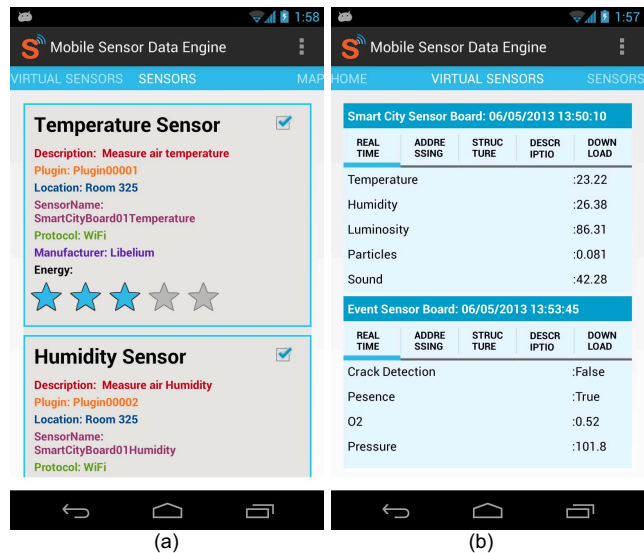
1:58

Mobile Sensor Data Engine

VIRTUAL SENSORS SENSORS MAP

Temperature Sensor

Description: Measure air temperature
Plugin: Plugin00001
Location: Room 325
SensorName: SmartCityBoard01Temperature
Protocol: WiFi
Manufacturer: Libelium
Energy:

Humidity Sensor

Description: Measure air Humidity
Plugin: Plugin00002
Location: Room 325
SensorName: SmartCityBoard01Humidity
Protocol: WiFi

(a)

1:57

Mobile Sensor Data Engine

HOME VIRTUAL SENSORS SENSORS

Smart City Sensor Board: 06/05/2013 13:50:10

| REAL TIME | ADDRE SSING | STRUC TURE | DESCR IPTIO | DOWN LOAD |
|---|---|---|---|---|

| | |
|---|---|
| Temperature | :23.22 |
| Humidity | :26.38 |
| Luminosity | :86.31 |
| Particles | :0.081 |
| Sound | :42.28 |

Event Sensor Board: 06/05/2013 13:53:45

| REAL TIME | ADDRE SSING | STRUC TURE | DESCR IPTIO | DOWN LOAD |
|---|---|---|---|---|

| | |
|---|---|
| Crack Detection | :False |
| Pesence | :True |
| O2 | :0.52 |
| Pressure | :101.8 |

(b)